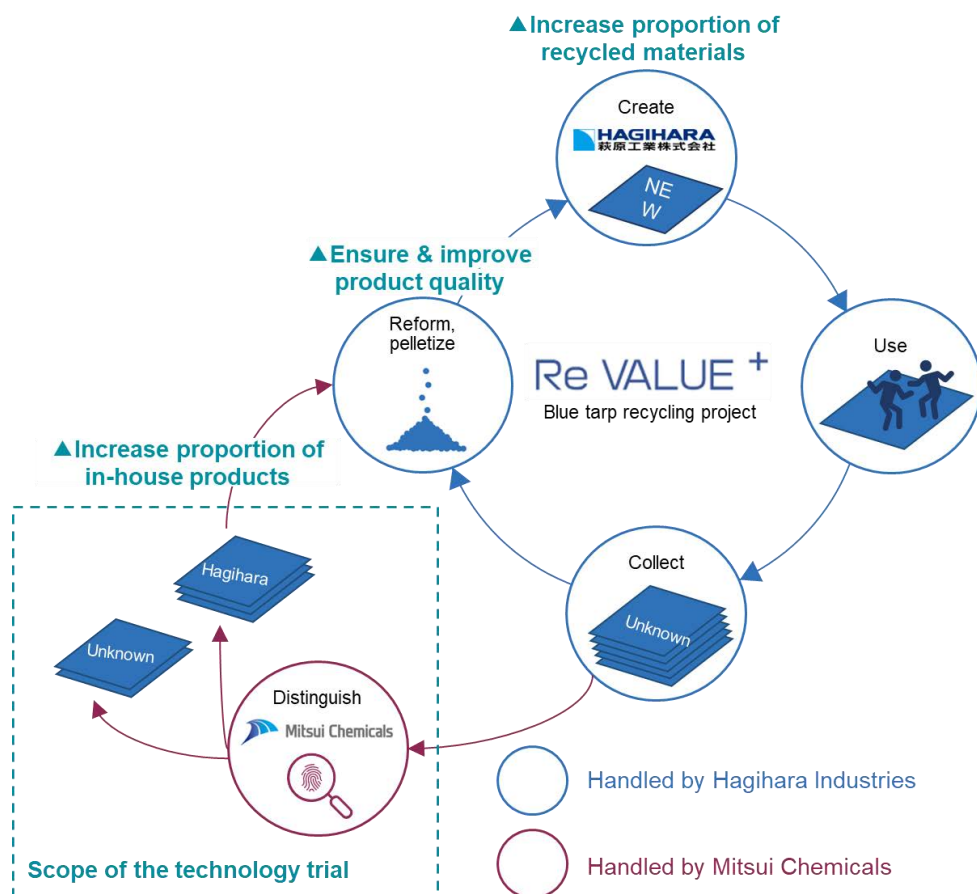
▲Increase proportion of recycled materials

Create

HAGIHARA
萩原工業株式会社

NE W

Use

▲Ensure & improve product quality

Reform, pelletize

Re VALUE +
Blue tarp recycling project

Collect

Unknown

▲Increase proportion of in-house products

Hagihara

Unknown

Distinguish

Mitsui Chemicals

Handled by Hagihara Industries

Handled by Mitsui Chemicals

Scope of the technology trial